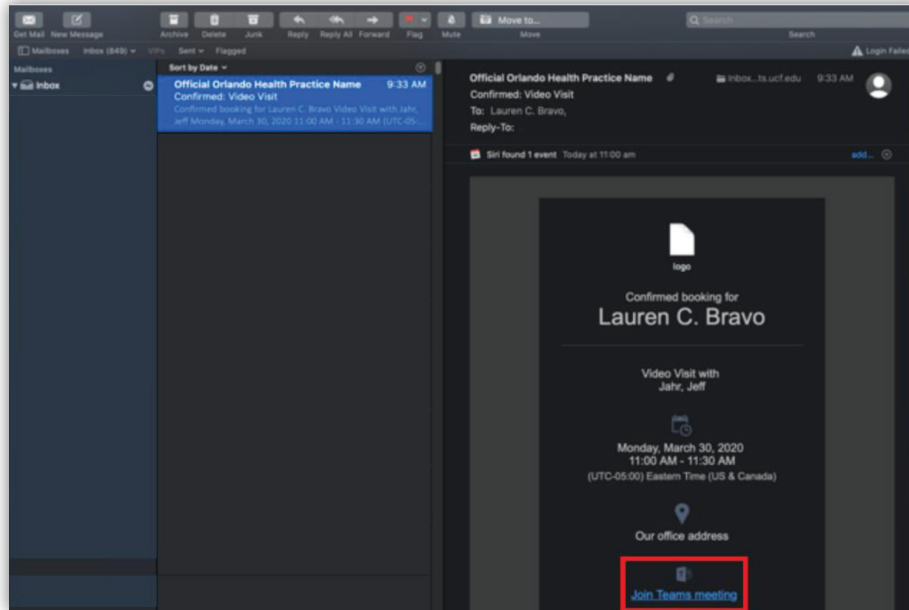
Get Mail New Message Archive Delete Junk Reply Reply All Forward Flag Mute Move to... Move Search Search

Mailboxes Inbox (849) VIPs Sent Flagged Login Failed

Mailboxes
Inbox

Sort by Date

Official Orlando Health Practice Name 9:33 AM
Confirmed: Video Visit
Confirmed booking for Lauren C. Bravo Video Visit with Jahr, Jeff Monday, March 30, 2020 11:00 AM - 11:30 AM (UTC-05...

Official Orlando Health Practice Name
Confirmed: Video Visit
To: Lauren C. Bravo,
Reply-To:

Inbox...ts.ucf.edu 9:33 AM

Siri found 1 event Today at 11:00 am add...

logo

Confirmed booking for
Lauren C. Bravo

Video Visit with
Jahr, Jeff

Monday, March 30, 2020
11:00 AM - 11:30 AM
(UTC-05:00) Eastern Time (US & Canada)

Our office address

Join Teams meeting